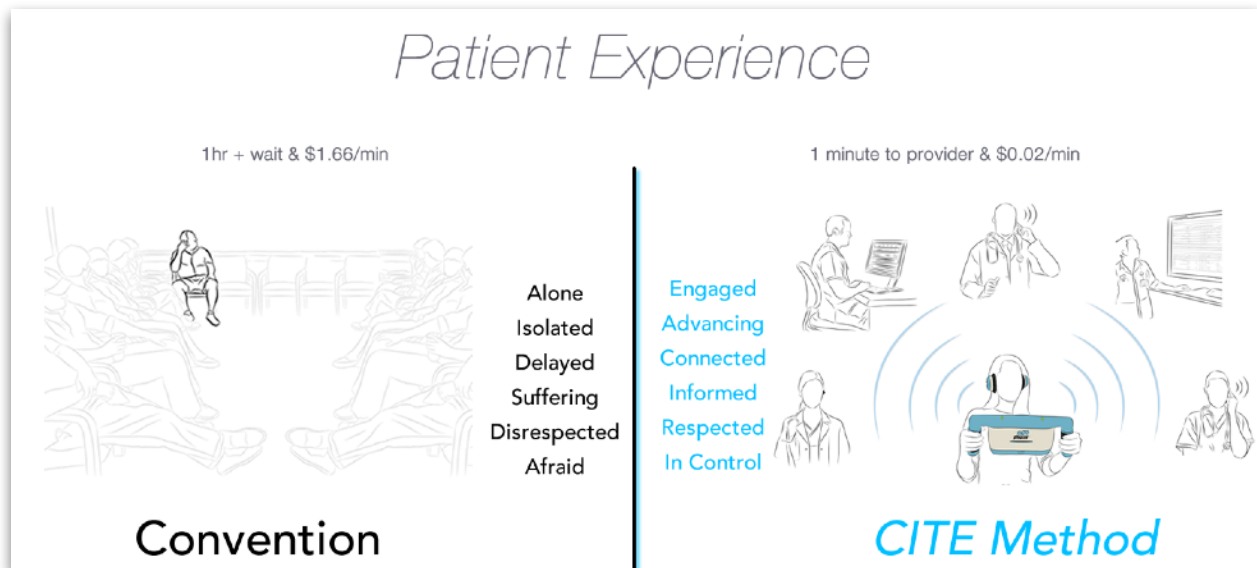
Patient Experience

1hr + wait & \$1.66/min

Alone
Isolated
Delayed
Suffering
Disrespected
Afraid

Convention

1 minute to provider & \$0.02/min

Engaged
Advancing
Connected
Informed
Respected
In Control

CITE Method